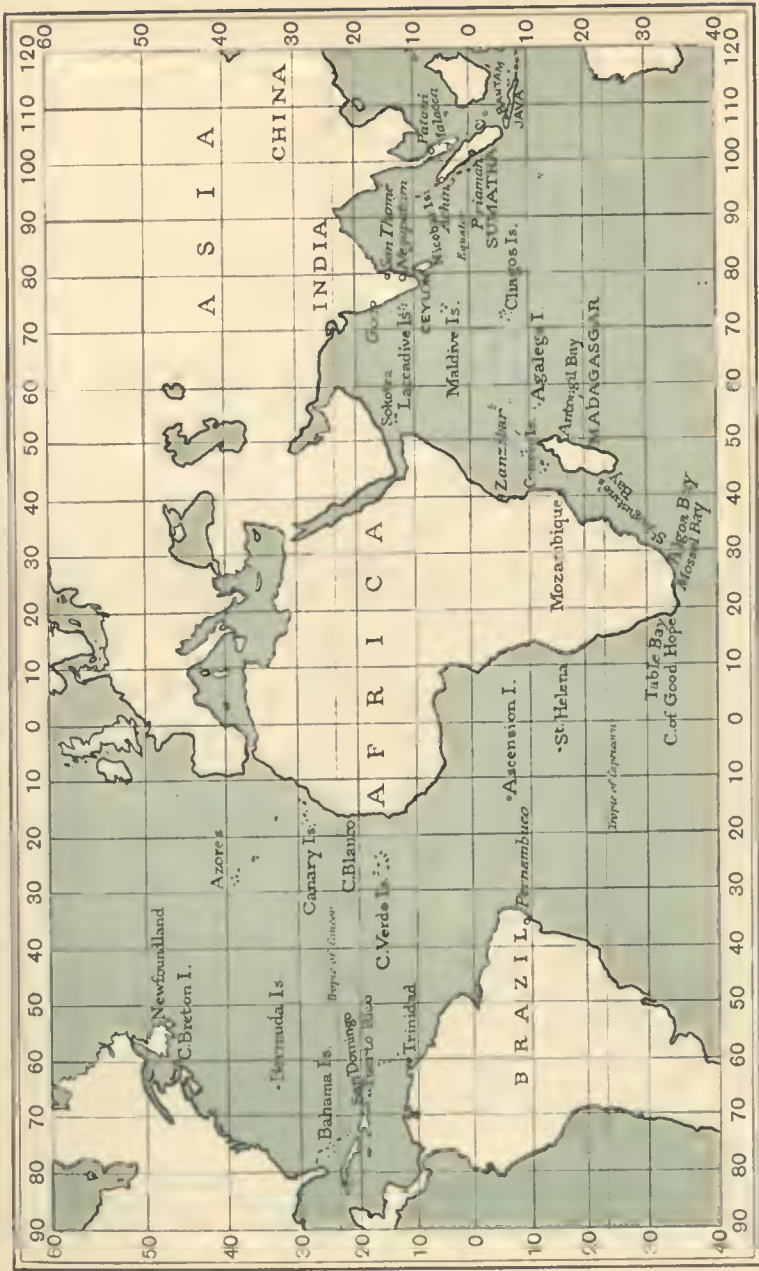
90 80 70 60 50 40 30 20 10 0 10 20 30 40 50 60 70 80 90 100 110 120

60 50 40 30 20 10 0 10 20 30 40

ASIA

CHINA

INDIA

Gulf

San Thome

Negapatam

Nicobar Is.

Achin

Patani

Malacca

CEYLON

Laccadive Is.

Sokotra

Maldive Is.

Equator

Priaman

SUMATRA

BANTAM

JAVA

Chagos Is.

Agalega I.

Zanzibar

Comoro Is.

Antongil Bay

MADAGASGAR

St. Augustine Bay

Algoa Bay

Mossel Bay

Mozambique

AFRICA

Table Bay

C. of Good Hope

St. Helena

Ascension I.

Tropic of Capricorn

Pernambuco

BRAZIL

Trinidad

C. Verde Is.

C. Blanco

Canary Is.

Tropic of Cancer

Azores

Newfoundland

C. Breton I.

Bermuda Is.

Bahama Is.

San Domingo

Puerto Rico